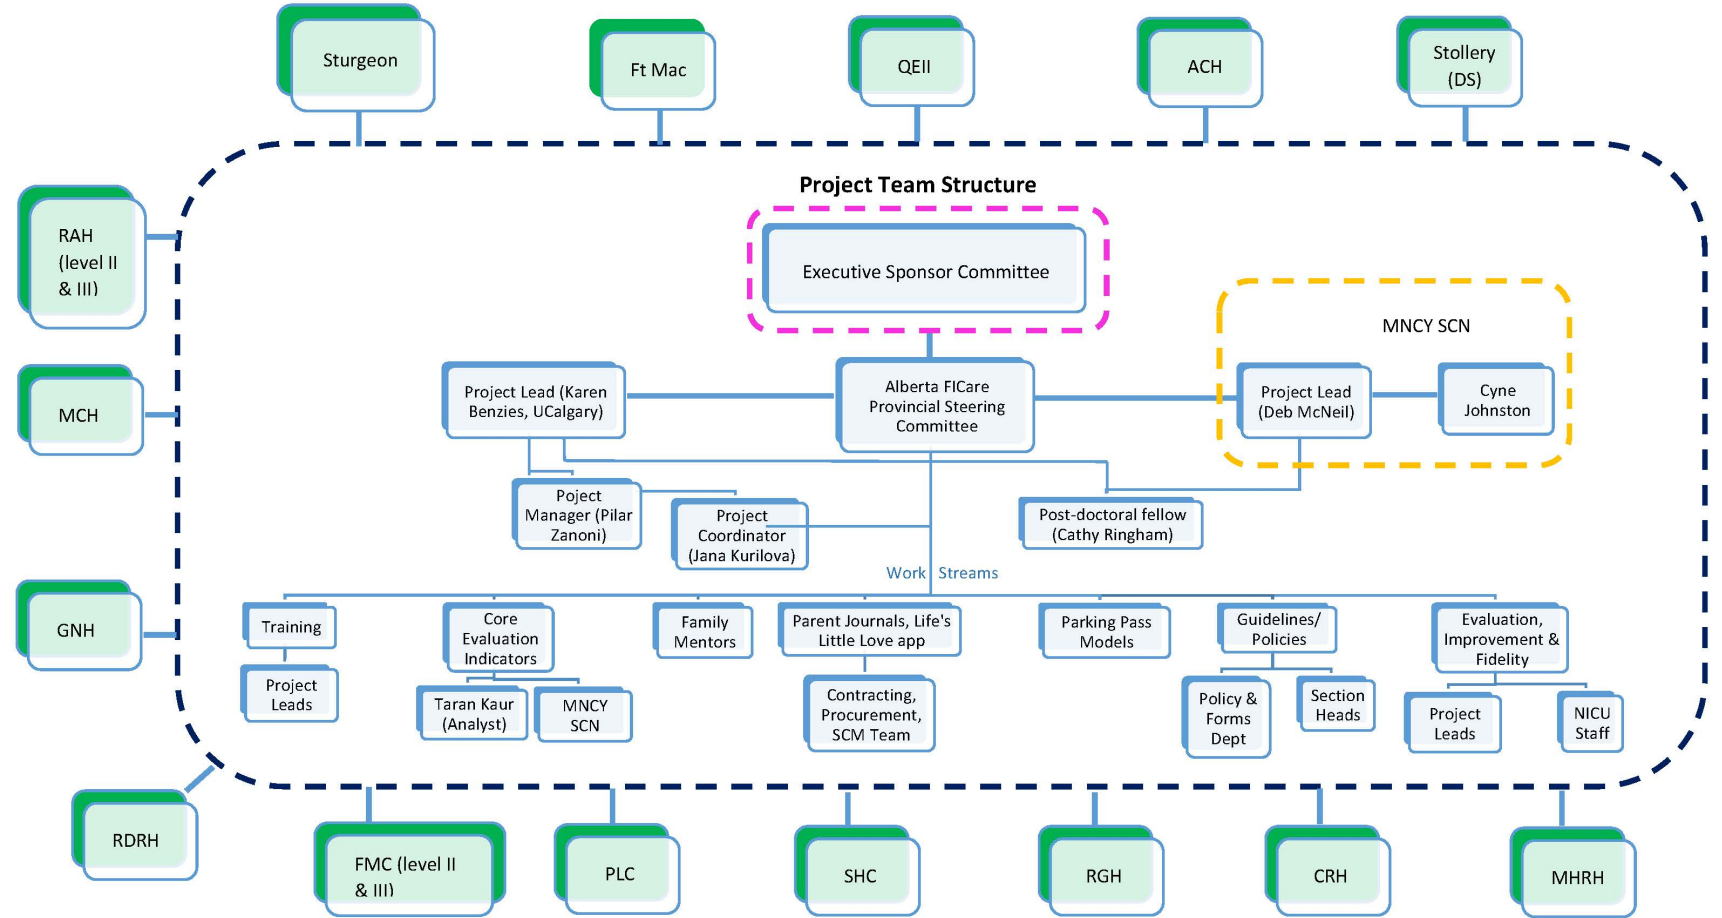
Sturgeon

Ft Mac

QEII

ACH

Stollery (DS)

RAH (level II & III)

MCH

GNH

Project Team Structure

Executive Sponsor Committee

MNCY SCN

Project Lead (Karen Benzies, UCalgary)

Alberta FICare Provincial Steering Committee

Project Lead (Deb McNeil)

Cyne Johnston

Poject Manager (Pilar Zanoni)

Project Coordinator (Jana Kurilova)

Post-doctoral fellow (Cathy Ringham)

Work Streams

Training

Project Leads

Core Evaluation Indicators

Taran Kaur (Analyst)

MNCY SCN

Family Mentors

Parent Journals, Life's Little Love app

Contracting, Procurement, SCM Team

Parking Pass Models

Guidelines/ Policies

Policy & Forms Dept

Section Heads

Evaluation, Improvement & Fidelity

Project Leads

NICU Staff

RDRH

FMC (level II & III)

PLC

SHC

RGH

CRH

MHRH